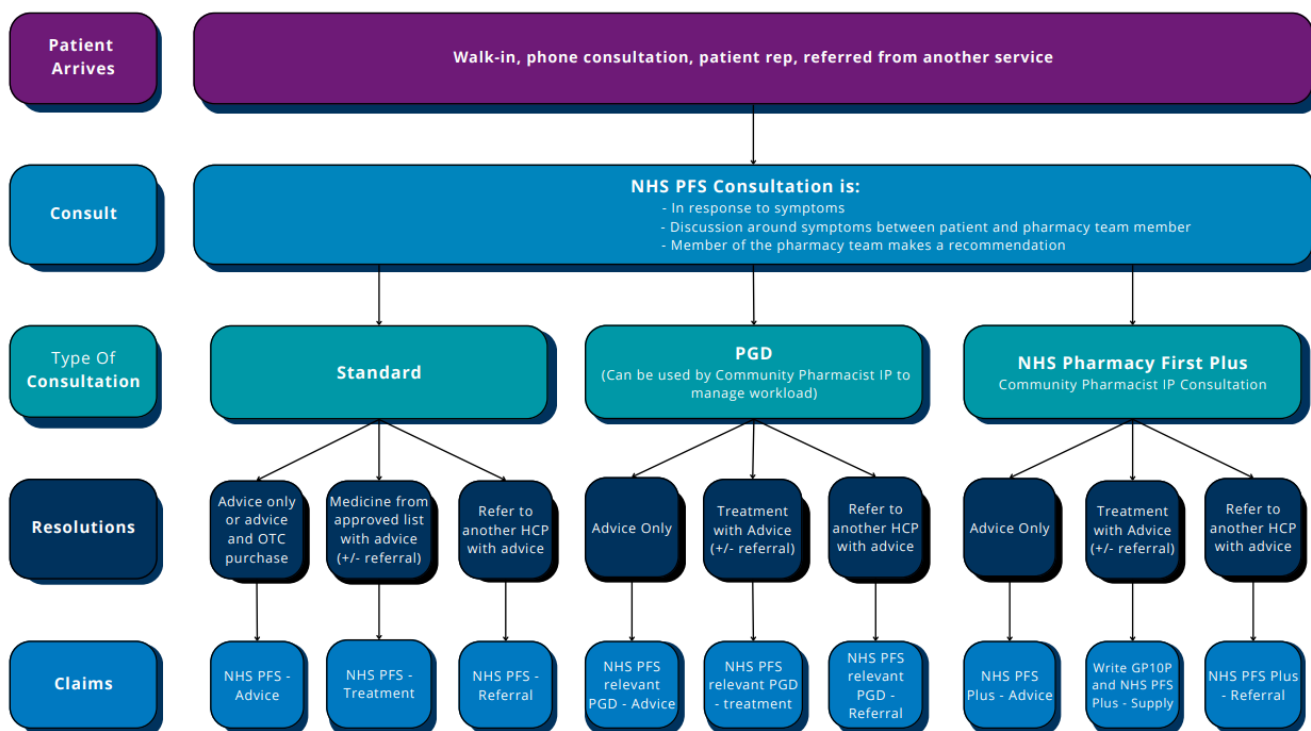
Patient Arrives

Walk-in, phone consultation, patient rep, referred from another service

Consult

NHS PFS Consultation is:
- In response to symptoms
- Discussion around symptoms between patient and pharmacy team member
- Member of the pharmacy team makes a recommendation

Type Of Consultation

Standard

PGD
(Can be used by Community Pharmacist IP to manage workload)

NHS Pharmacy First Plus
Community Pharmacist IP Consultation

Resolutions

Advice only or advice and OTC purchase

Medicine from approved list with advice (+/- referral)

Refer to another HCP with advice

Advice Only

Treatment with Advice (+/- referral)

Refer to another HCP with advice

Advice Only

Treatment with Advice (+/- referral)

Refer to another HCP with advice

Claims

NHS PFS - Advice

NHS PFS - Treatment

NHS PFS - Referral

NHS PFS relevant PGD - Advice

NHS PFS relevant PGD - treatment

NHS PFS relevant PGD - Referral

NHS PFS Plus - Advice

Write GP10P and NHS PFS Plus - Supply

NHS PFS Plus - Referral